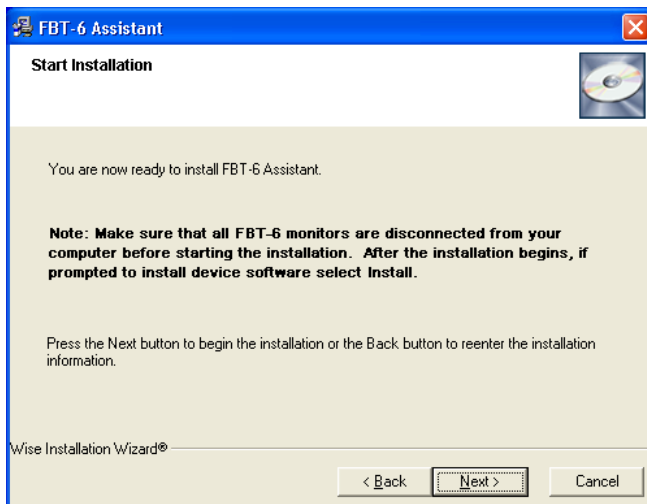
FBT-6 Assistant

Start Installation

You are now ready to install FBT-6 Assistant.

Note: Make sure that all FBT-6 monitors are disconnected from your computer before starting the installation. After the installation begins, if prompted to install device software select Install.

Press the Next button to begin the installation or the Back button to reenter the installation information.

Wise Installation Wizard®

< Back

Next >

Cancel